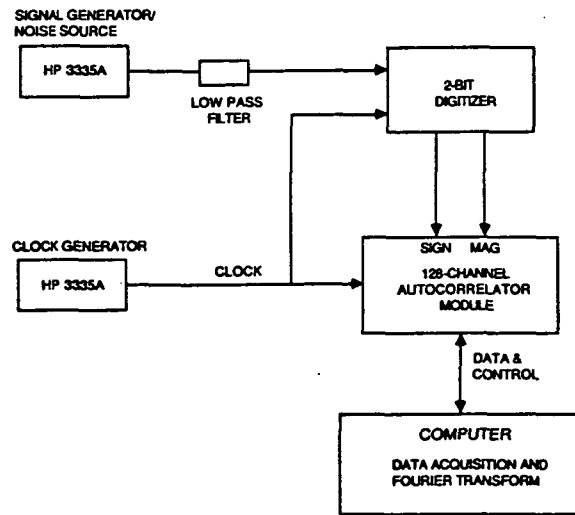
SIGNAL GENERATOR/
NOISE SOURCE

HP 3335A

LOW PASS
FILTER

2-BIT
DIGITIZER

CLOCK GENERATOR

HP 3335A

CLOCK

SIGN MAG

128-CHANNEL
AUTOCORRELATOR
MODULE

DATA &
CONTROL

COMPUTER

DATA ACQUISITION AND
FOURIER TRANSFORM